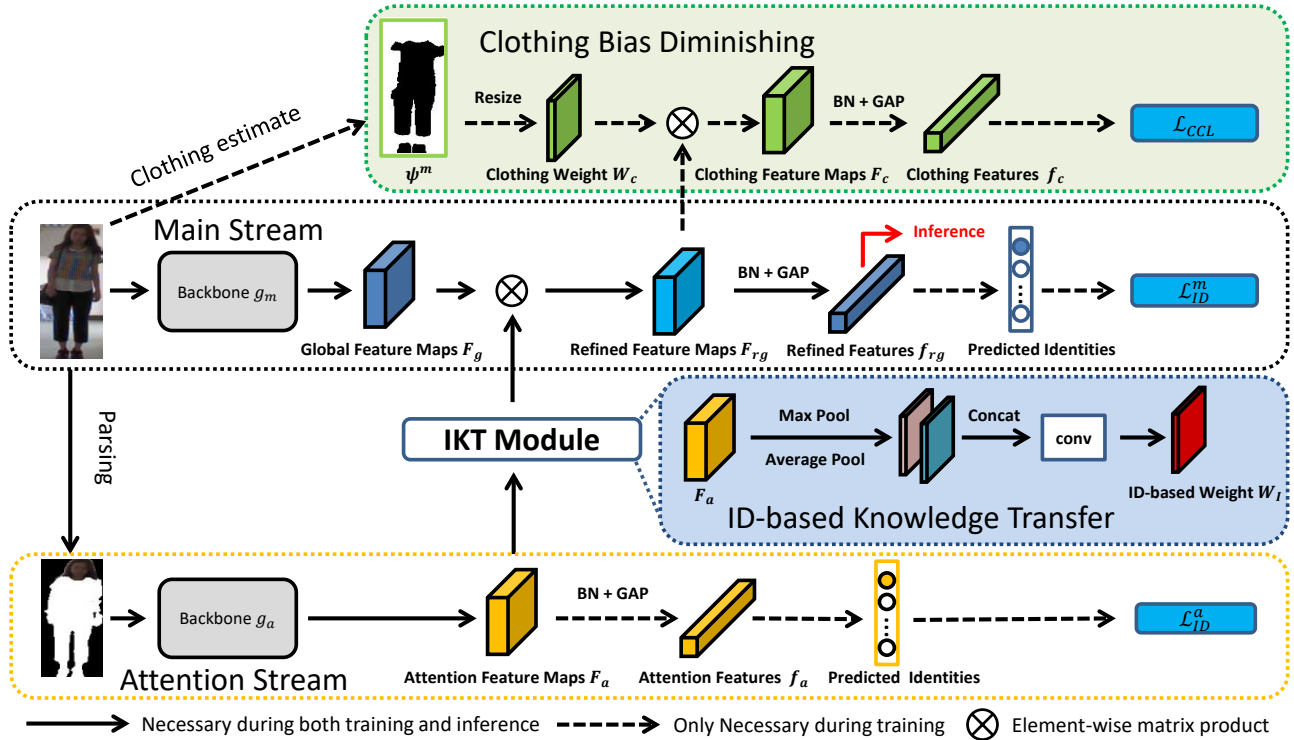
Clothing Bias Diminishing

Clothing estimate

$\psi^m$

Resize

Clothing Weight $W_c$

Clothing Feature Maps $F_c$

BN + GAP

Clothing Features $f_c$

$\mathcal{L}_{CCL}$

Main Stream

Backbone $g_m$

Global Feature Maps $F_g$

Refined Feature Maps $F_{rg}$

BN + GAP

Inference

Refined Features $f_{rg}$

Predicted Identities

$\mathcal{L}_{ID}^m$

Parsing

IKT Module

$F_a$

Max Pool

Average Pool

Concat

conv

ID-based Weight $W_I$

ID-based Knowledge Transfer

Backbone $g_a$

Attention Stream

Attention Feature Maps $F_a$

BN + GAP

Attention Features $f_a$

Predicted Identities

$\mathcal{L}_{ID}^a$

Necessary during both training and inference

Only Necessary during training

Element-wise matrix product